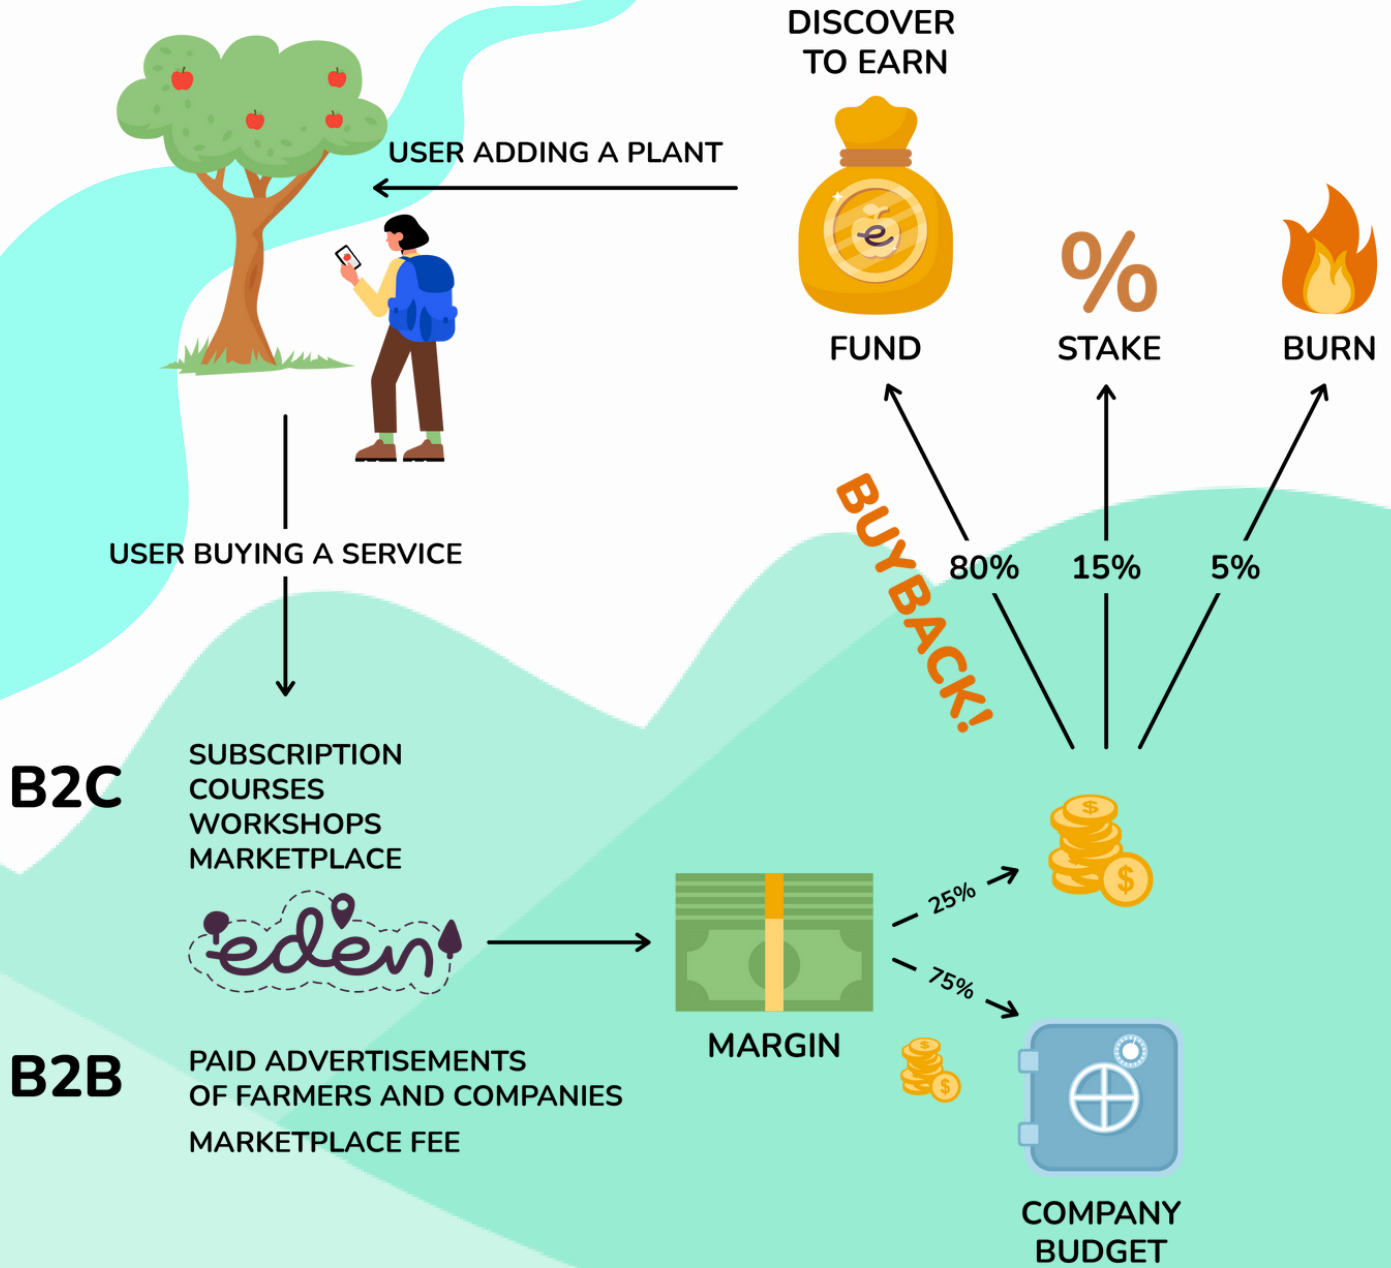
DISCOVER TO EARN

USER ADDING A PLANT

FUND

STAKE

BURN

BUYBACK!

80%

15%

5%

USER BUYING A SERVICE

B2C

SUBSCRIPTION
COURSES
WORKSHOPS
MARKETPLACE

eden

25%

75%

MARGIN

B2B

PAID ADVERTISEMENTS OF FARMERS AND COMPANIES

MARKETPLACE FEE

COMPANY BUDGET